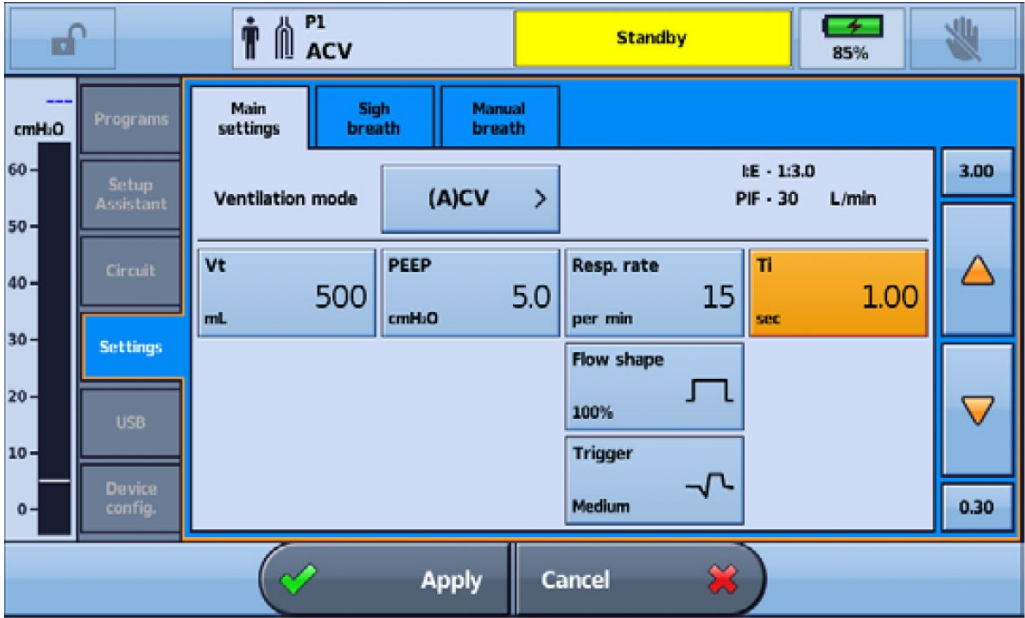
P1
ACV

Standby

85%

---
cmH₂O
60
50
40
30
20
10
0

Programs

Setup Assistant

Circuit

Settings

USB

Device config.

Main settings

Sigh breath

Manual breath

Ventilation mode

(A)CV >

I:E - 1:3.0
PIF - 30 L/min

3.00

Vt
500
mL

PEEP
5.0
cmH₂O

Resp. rate
15
per min

Ti
1.00
sec

Flow shape
100%

Trigger
Medium

0.30

Apply

Cancel